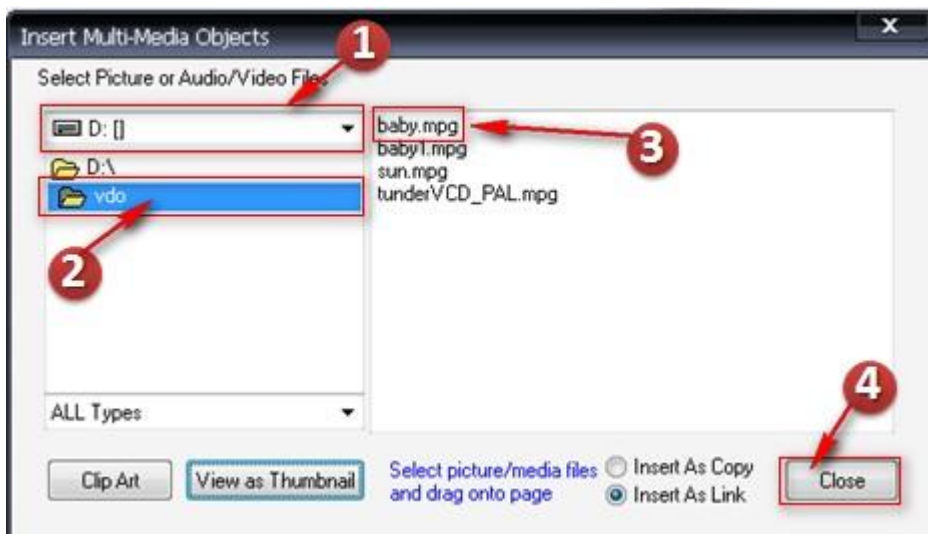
Insert Multi-Media Objects

x

1

Select Picture or Audio/Video Files:

D: []

D:\

vdo

2

baby.mpg
baby1.mpg
sun.mpg
tunderVCD_PAL.mpg

3

ALL Types

4

Clip Art

View as Thumbnail

Select picture/media files and drag onto page

Insert As Copy

Insert As Link

Close